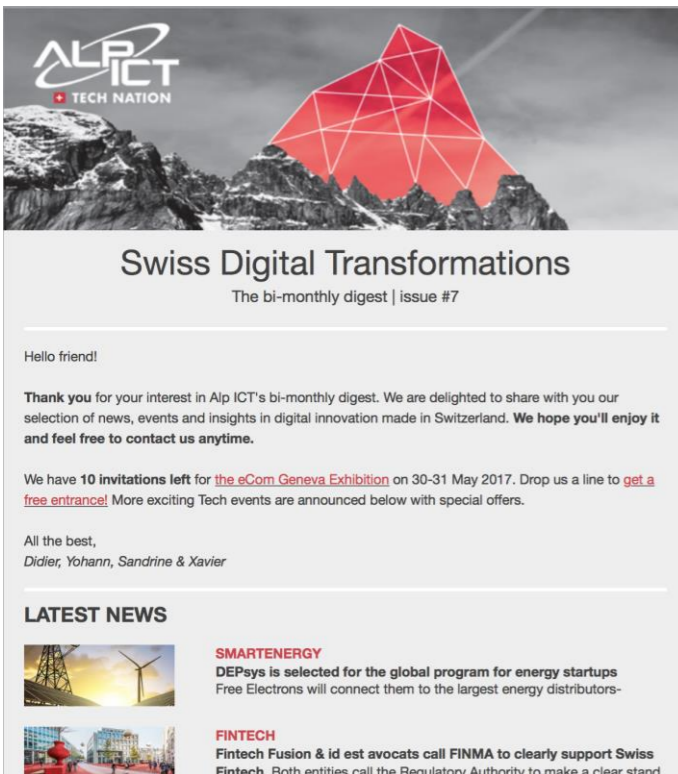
ALP ICT
TECH NATION

Swiss Digital Transformations

The bi-monthly digest | issue #7

Hello friend!

Thank you for your interest in Alp ICT's bi-monthly digest. We are delighted to share with you our selection of news, events and insights in digital innovation made in Switzerland. We hope you'll enjoy it and feel free to contact us anytime.

We have 10 invitations left for the eCom Geneva Exhibition on 30-31 May 2017. Drop us a line to get a free entrance! More exciting Tech events are announced below with special offers.

All the best,
Didier, Yohann, Sandrine & Xavier

LATEST NEWS

SMARTENERGY
DEPsys is selected for the global program for energy startups
Free Electrons will connect them to the largest energy distributors-

FINTECH
Fintech Fusion & id est avocats call FINMA to clearly support Swiss Fintech. Both entities call the Regulatory Authority to make a clear stand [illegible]